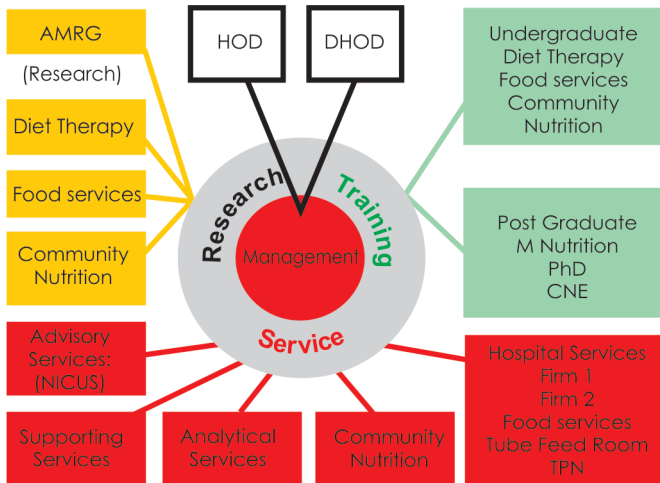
HOD

DHOD

AMRG
(Research)

Diet Therapy

Food services

Community Nutrition

Undergraduate
Diet Therapy
Food services
Community Nutrition

Post Graduate
M Nutrition
PhD
CNE

Research

Training

Management

Service

Advisory Services: (NICUS)

Supporting Services

Analytical Services

Community Nutrition

Hospital Services
Firm 1
Firm 2
Food services
Tube Feed Room
TPN